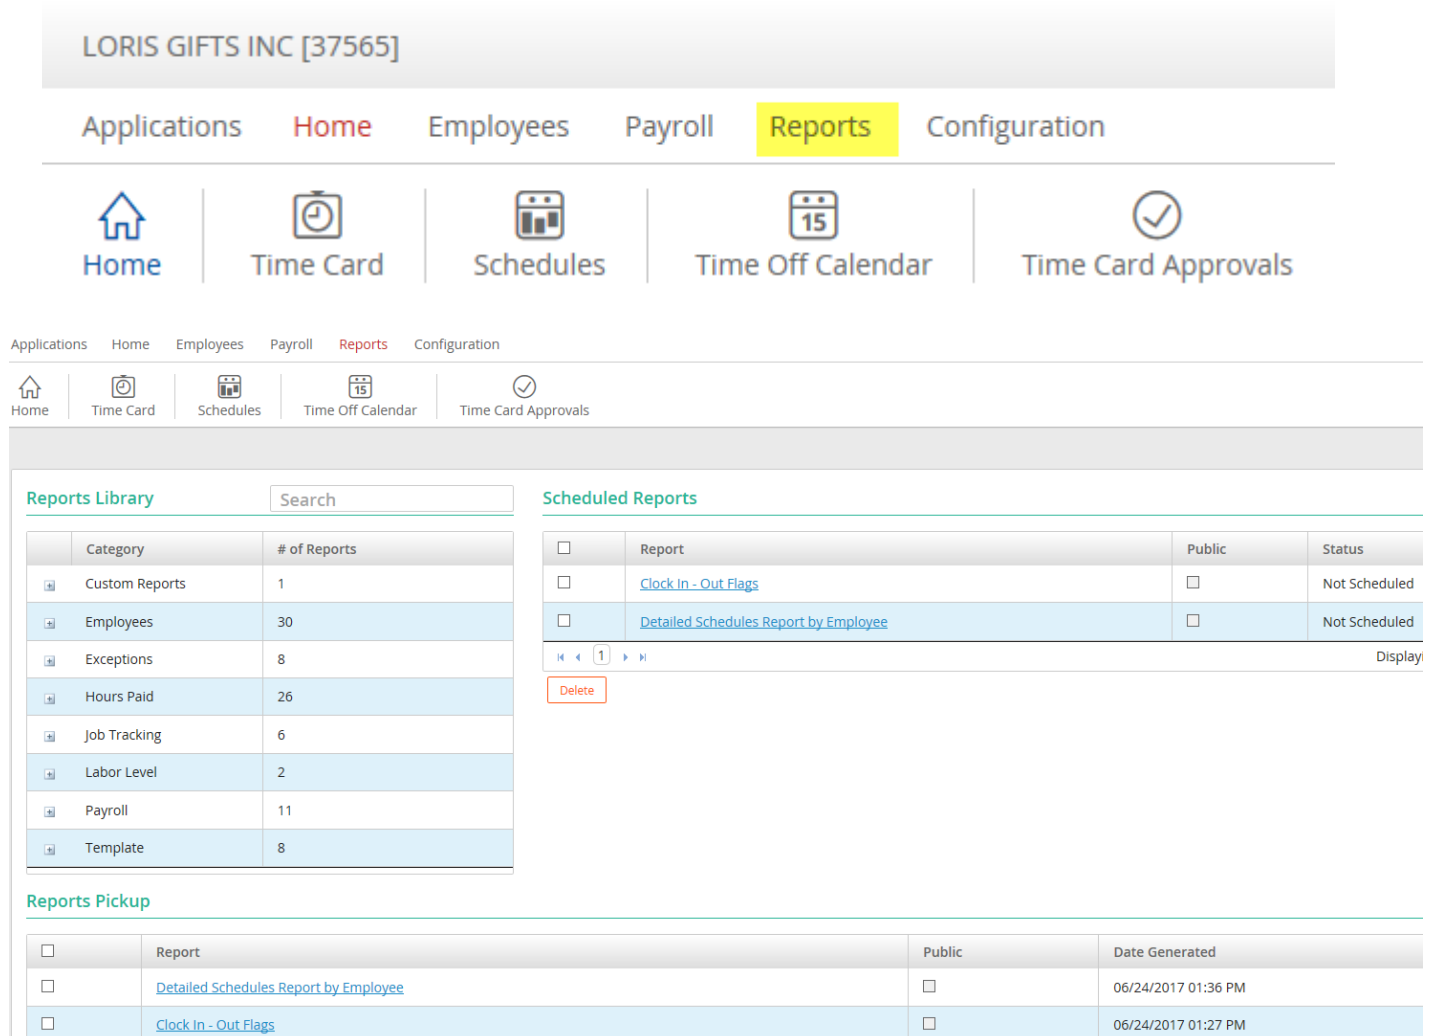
LORIS GIFTS INC [37565]

Applications Home Employees Payroll Reports Configuration

Home Time Card Schedules 15 Time Off Calendar Time Card Approvals

Applications Home Employees Payroll Reports Configuration

Home Time Card Schedules 15 Time Off Calendar Time Card Approvals

Reports Library

Search

| | Category | # of Reports |
|---|---|---|
| + | Custom Reports | 1 |
| + | Employees | 30 |
| + | Exceptions | 8 |
| + | Hours Paid | 26 |
| + | Job Tracking | 6 |
| + | Labor Level | 2 |
| + | Payroll | 11 |
| + | Template | 8 |

Scheduled Reports

| ☐ | Report | Public | Status |
|---|---|---|---|
| ☐ | Clock In - Out Flags | ☐ | Not Scheduled |
| ☐ | Detailed Schedules Report by Employee | ☐ | Not Scheduled |

1 Displa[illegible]

Delete

Reports Pickup

| ☐ | Report | Public | Date Generated |
|---|---|---|---|
| ☐ | Detailed Schedules Report by Employee | ☐ | 06/24/2017 01:36 PM |
| ☐ | Clock In - Out Flags | ☐ | 06/24/2017 01:27 PM |